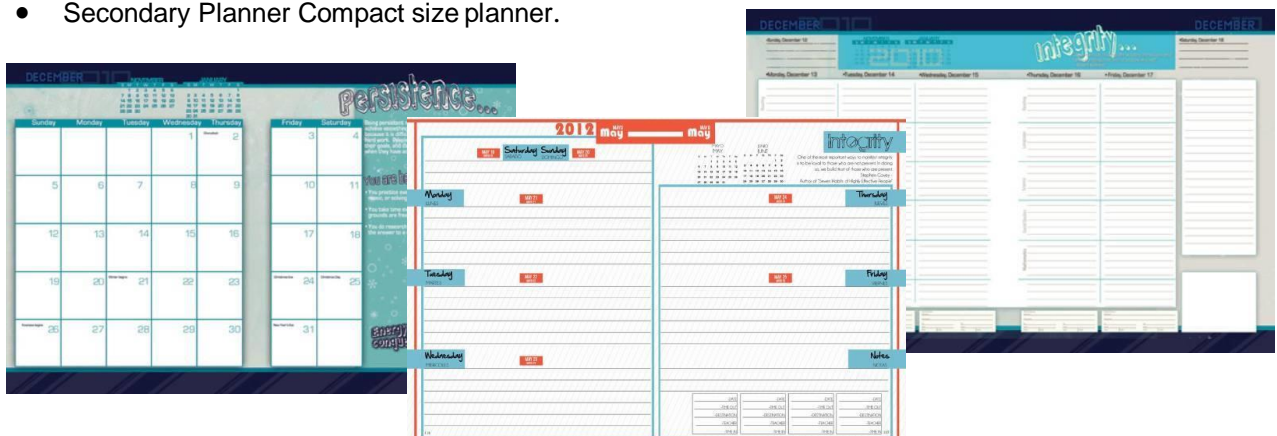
• Secondary Planner Compact size planner.

DECEMBER
Sunday Monday Tuesday Wednesday Thursday
1 2
5 6 7 8 9
12 13 14 15 16
19 20 21 22 23
26 27 28 29 30
Friday Saturday
3 4
10 11
17 18
24 25
31
persistence...
Energy conque

2012 may may
Saturday Sunday
Monday
Tuesday
Wednesday
Thursday
Friday
Notes
Integrity

DECEMBER 2010 DECEMBER
Integrity...
Monday, December 13 Tuesday, December 14 Wednesday, December 15 Thursday, December 16 Friday, December 17